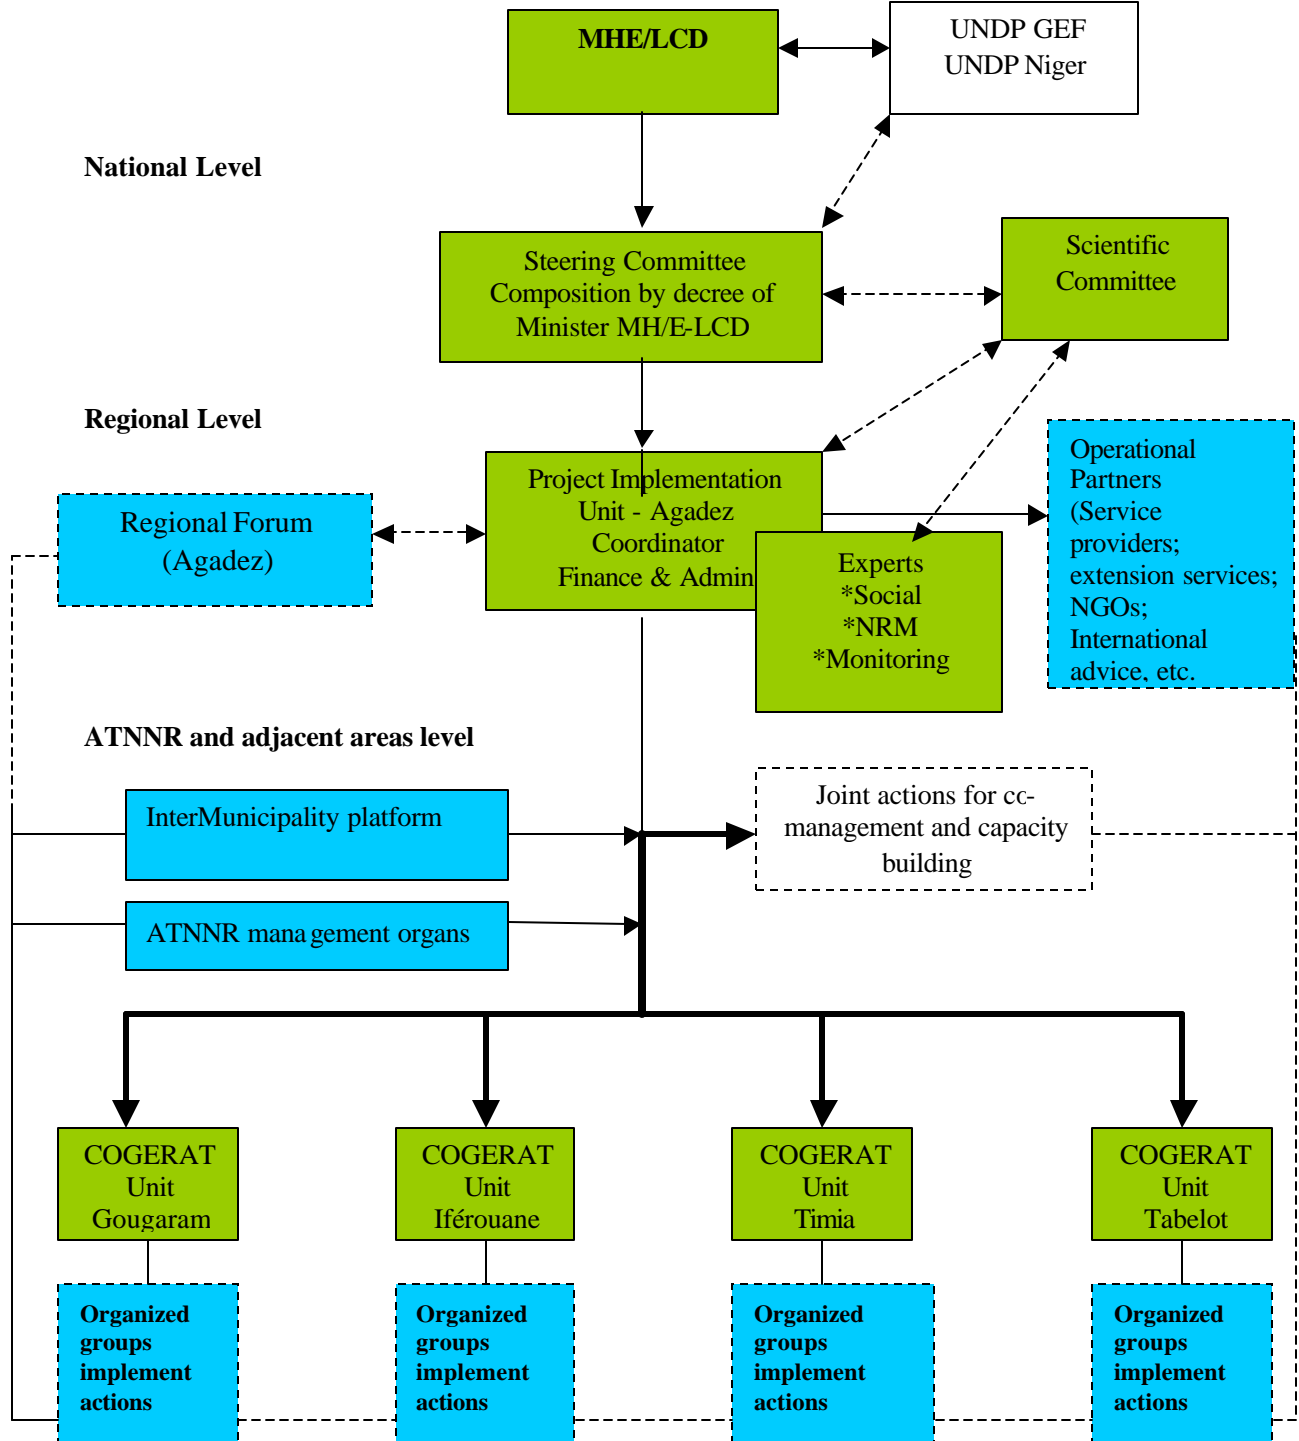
MHE/LCD

UNDP GEF
UNDP Niger

National Level

Steering Committee Composition by decree of Minister MH/E-LCD

Scientific Committee

Regional Level

Project Implementation Unit - Agadez Coordinator Finance & Admin

Operational Partners (Service providers; extension services; NGOs; International advice, etc.

Regional Forum (Agadez)

Experts
*Social
*NRM
*Monitoring

ATNNR and adjacent areas level

InterMunicipality platform

Joint actions for cc-management and capacity building

ATNNR management organs

COGERAT Unit Gougaram

COGERAT Unit Iférouane

COGERAT Unit Timia

COGERAT Unit Tabelot

Organized groups implement actions

Organized groups implement actions

Organized groups implement actions

Organized groups implement actions